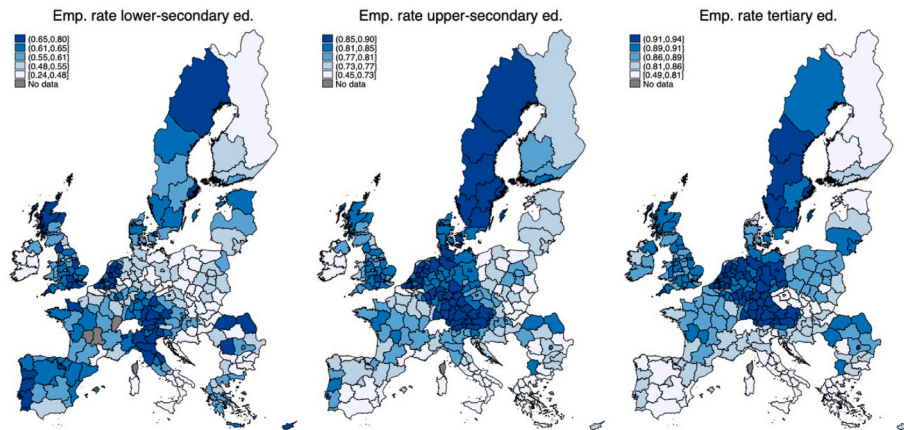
Emp. rate lower-secondary ed.

(0.65,0.80]
(0.61,0.65]
(0.55,0.61]
(0.48,0.55]
[0.24,0.48]
No data

Emp. rate upper-secondary ed.

(0.85,0.90]
(0.81,0.85]
(0.77,0.81]
(0.73,0.77]
[0.45,0.73]
No data

Emp. rate tertiary ed.

(0.91,0.94]
(0.89,0.91]
(0.86,0.89]
(0.81,0.86]
[0.49,0.81]
No data